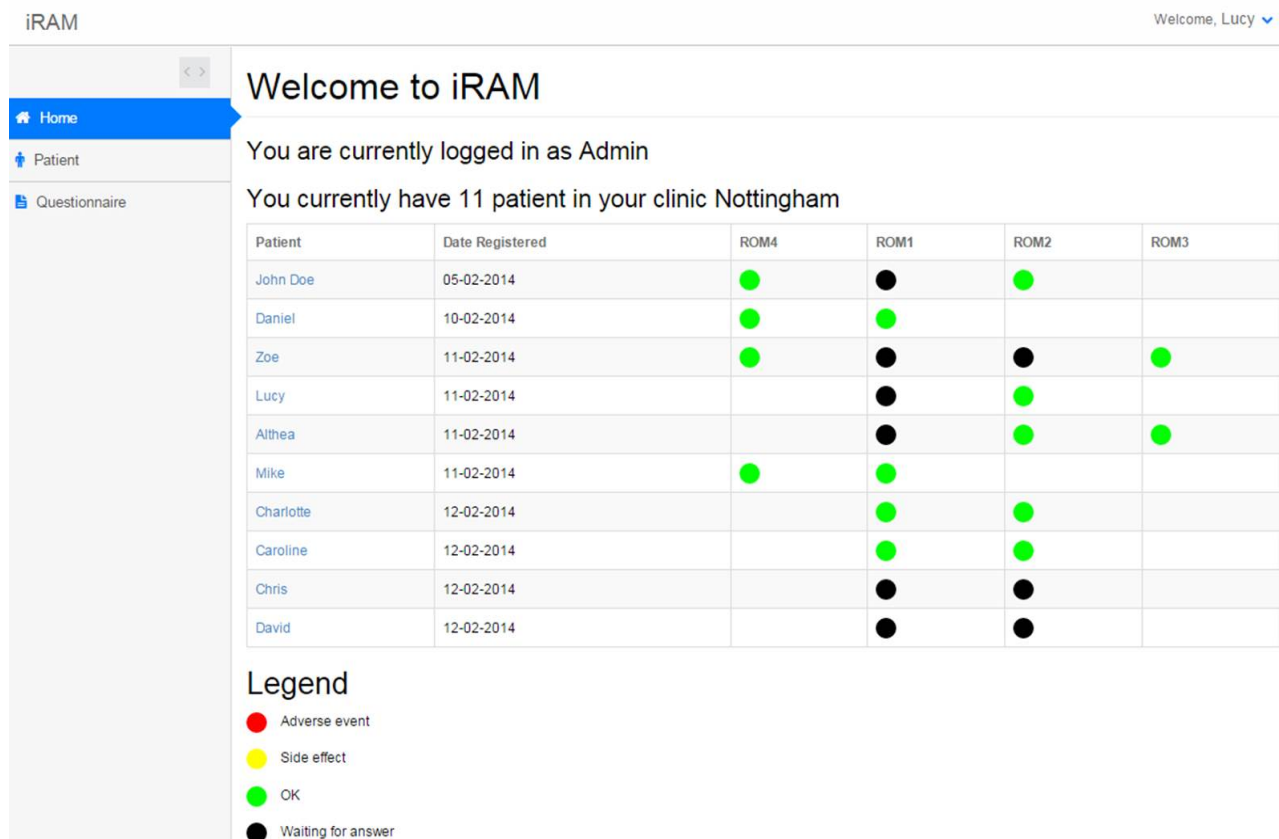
iRAM

Welcome, Lucy

Home
Patient
Questionnaire

Welcome to iRAM

You are currently logged in as Admin

You currently have 11 patient in your clinic Nottingham

| Patient | Date Registered | ROM4 | ROM1 | ROM2 | ROM3 |
|---|---|---|---|---|---|
| John Doe | 05-02-2014 | | | | |
| Daniel | 10-02-2014 | | | | |
| Zoe | 11-02-2014 | | | | |
| Lucy | 11-02-2014 | | | | |
| Althea | 11-02-2014 | | | | |
| Mike | 11-02-2014 | | | | |
| Charlotte | 12-02-2014 | | | | |
| Caroline | 12-02-2014 | | | | |
| Chris | 12-02-2014 | | | | |
| David | 12-02-2014 | | | | |

Legend

Adverse event
Side effect
OK
Waiting for answer